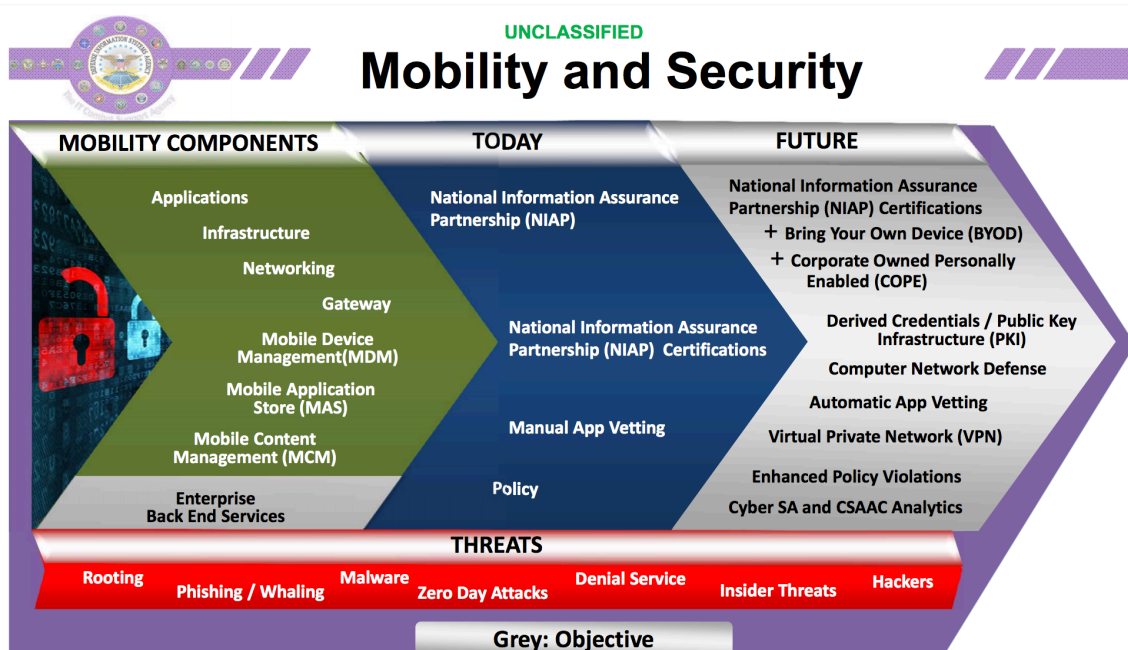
UNCLASSIFIED

Mobility and Security

DEFENSE INFORMATION SYSTEMS AGENCY
The IT Combat Support Agency

MOBILITY COMPONENTS

Applications

Infrastructure

Networking

Gateway

Mobile Device Management(MDM)

Mobile Application Store (MAS)

Mobile Content Management (MCM)

Enterprise Back End Services

TODAY

National Information Assurance Partnership (NIAP)

National Information Assurance Partnership (NIAP) Certifications

Manual App Vetting

Policy

FUTURE

National Information Assurance Partnership (NIAP) Certifications

+ Bring Your Own Device (BYOD)

+ Corporate Owned Personally Enabled (COPE)

Derived Credentials / Public Key Infrastructure (PKI)

Computer Network Defense

Automatic App Vetting

Virtual Private Network (VPN)

Enhanced Policy Violations

Cyber SA and CSAAC Analytics

THREATS

Rooting

Phishing / Whaling

Malware

Zero Day Attacks

Denial Service

Insider Threats

Hackers

Grey: Objective